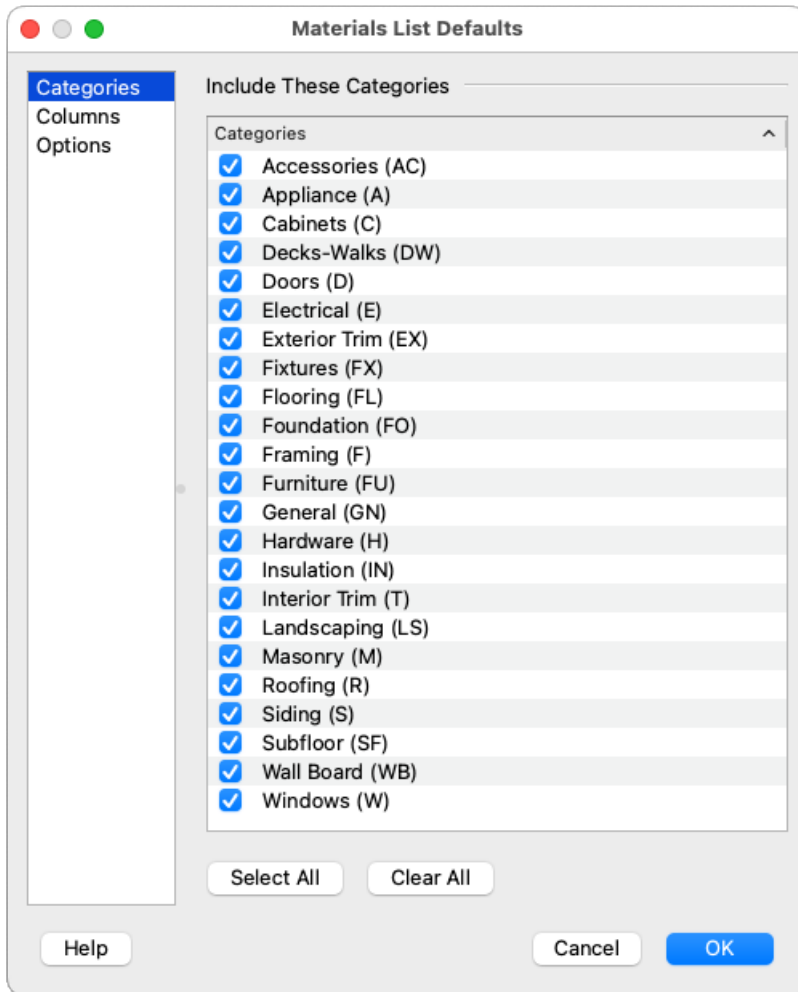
Materials List Defaults

Categories
Columns
Options

Include These Categories

Categories

Accessories (AC)
Appliance (A)
Cabinets (C)
Decks-Walks (DW)
Doors (D)
Electrical (E)
Exterior Trim (EX)
Fixtures (FX)
Flooring (FL)
Foundation (FO)
Framing (F)
Furniture (FU)
General (GN)
Hardware (H)
Insulation (IN)
Interior Trim (T)
Landscaping (LS)
Masonry (M)
Roofing (R)
Siding (S)
Subfloor (SF)
Wall Board (WB)
Windows (W)

Select All
Clear All

Help
Cancel
OK